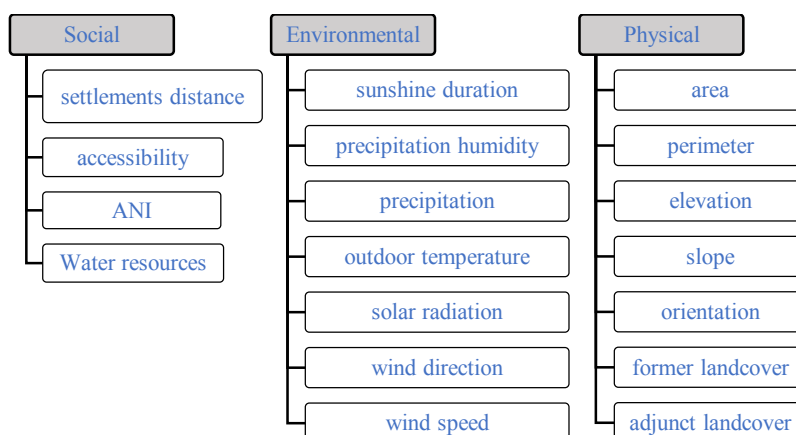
Social

settlements distance

accessibility

ANI

Water resources

Environmental

sunshine duration

precipitation humidity

precipitation

outdoor temperature

solar radiation

wind direction

wind speed

Physical

area

perimeter

elevation

slope

orientation

former landcover

adjunct landcover